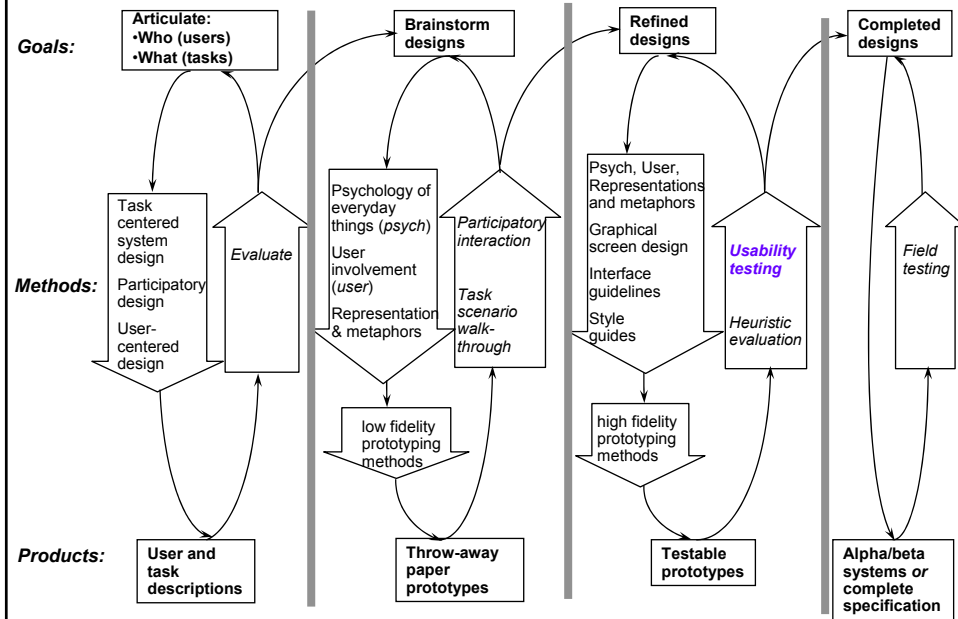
Goals:

Articulate:
•Who (users)
•What (tasks)

Brainstorm designs

Refined designs

Completed designs

Methods:

Task centered system design

Participatory design

User-centered design

Evaluate

Psychology of everyday things (*psych*)

User involvement (*user*)

Representation & metaphors

*Participatory interaction*

*Task scenario walk-through*

low fidelity prototyping methods

Psych, User, Representations and metaphors

Graphical screen design

Interface guidelines

Style guides

*Usability testing*

*Heuristic evaluation*

high fidelity prototyping methods

*Field testing*

Products:

User and task descriptions

Throw-away paper prototypes

Testable prototypes

Alpha/beta systems *or* complete specification